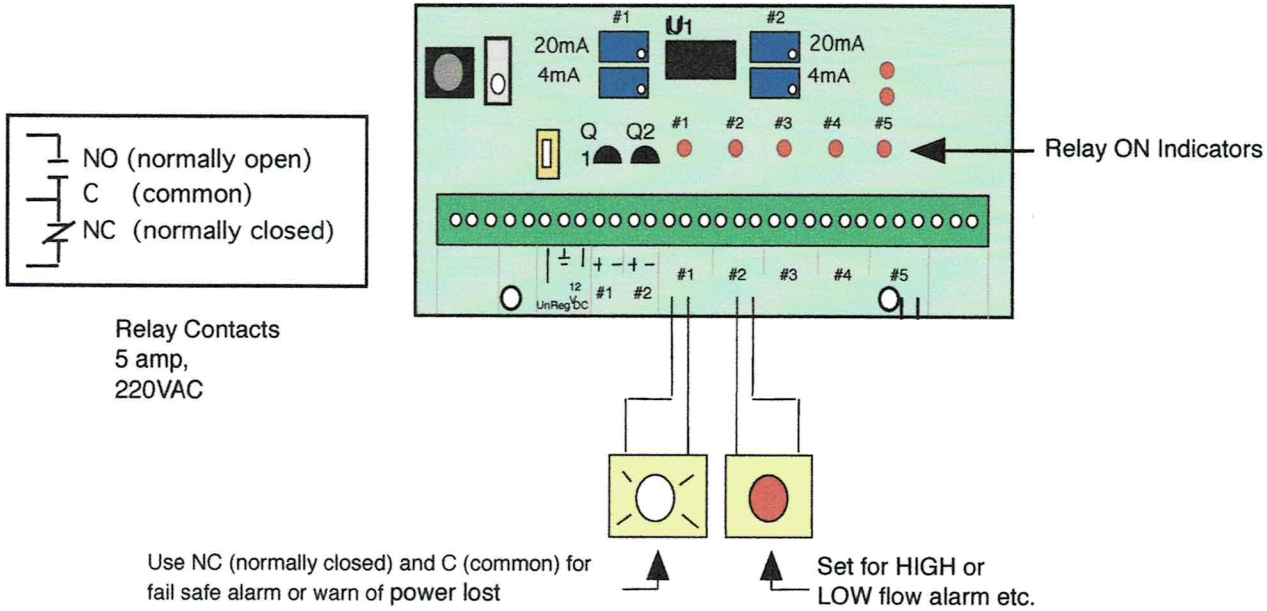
NO (normally open)
C (common)
NC (normally closed)

Relay Contacts
5 amp,
220VAC

#1
U1
#2
20mA
4mA
20mA
4mA
Q
1
Q2
#1
#2
#3
#4
#5

Relay ON Indicators

+ − + −
12
UnReg VDC
#1
#2
#1
#2
#3
#4
#5

Use NC (normally closed) and C (common) for fail safe alarm or warn of power lost

Set for HIGH or LOW flow alarm etc.